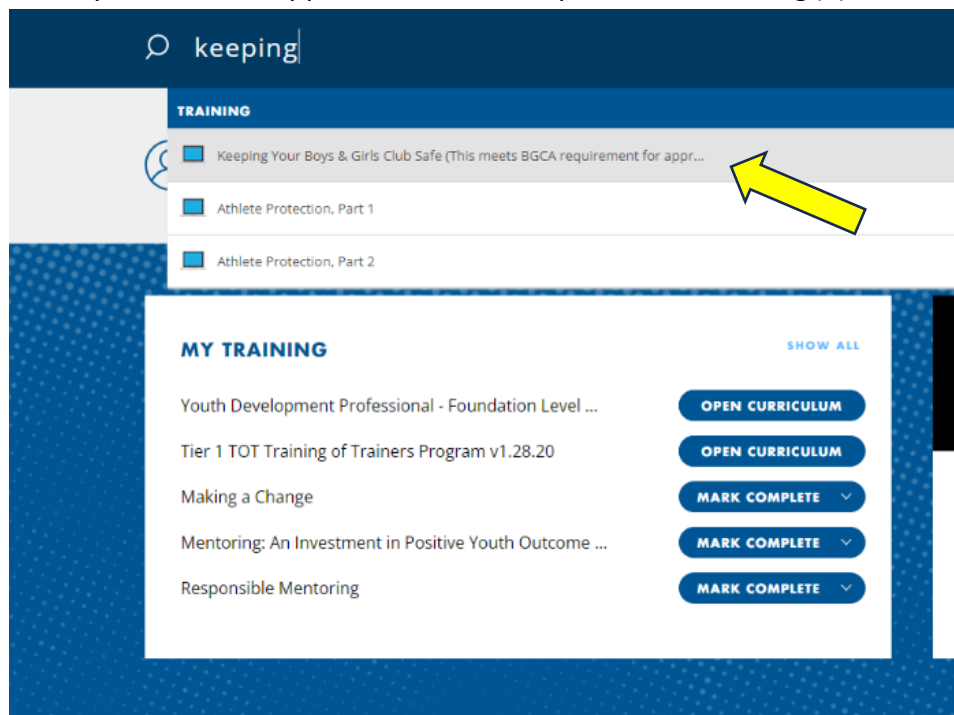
keeping

TRAINING

Keeping Your Boys & Girls Club Safe (This meets BGCA requirement for appr...

Athlete Protection, Part 1

Athlete Protection, Part 2

MY TRAINING

SHOW ALL

Youth Development Professional - Foundation Level ...

OPEN CURRICULUM

Tier 1 TOT Training of Trainers Program v1.28.20

OPEN CURRICULUM

Making a Change

MARK COMPLETE

Mentoring: An Investment in Positive Youth Outcome ...

MARK COMPLETE

Responsible Mentoring

MARK COMPLETE